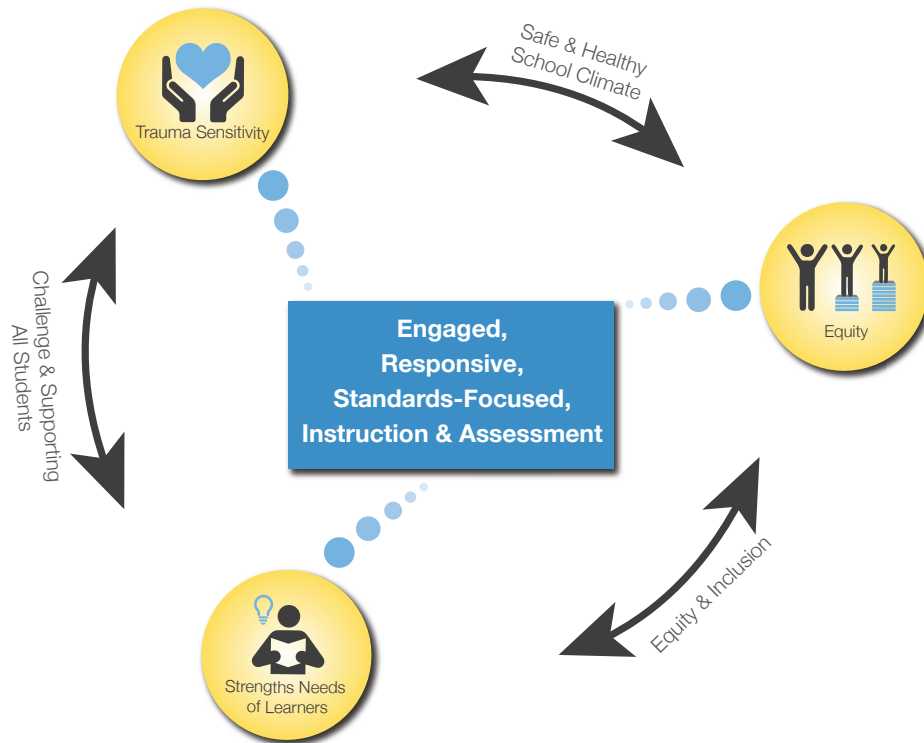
Trauma Sensitivity

Safe & Healthy School Climate

Challenge & Supporting All Students

Engaged, Responsive, Standards-Focused, Instruction & Assessment

Equity

Equity & Inclusion

Strengths Needs of Learners